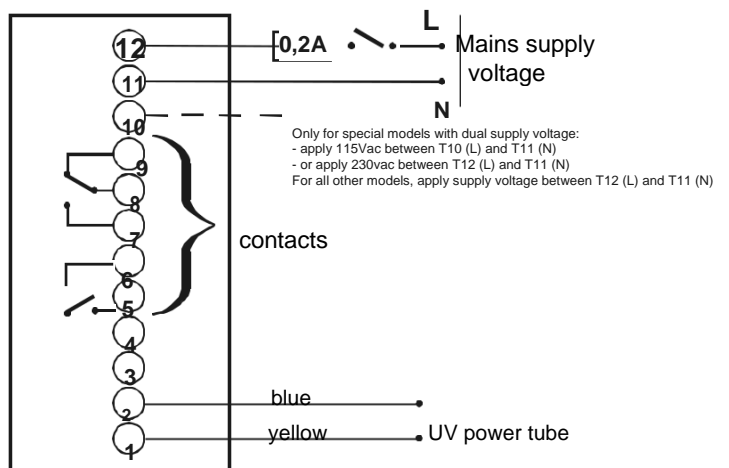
12
0,2A
L
Mains supply voltage
11
10
N
Only for special models with dual supply voltage:
- apply 115Vac between T10 (L) and T11 (N)
- or apply 230vac between T12 (L) and T11 (N)
For all other models, apply supply voltage between T12 (L) and T11 (N)
9
8
7
contacts
6
5
4
3
2
blue
1
yellow
UV power tube